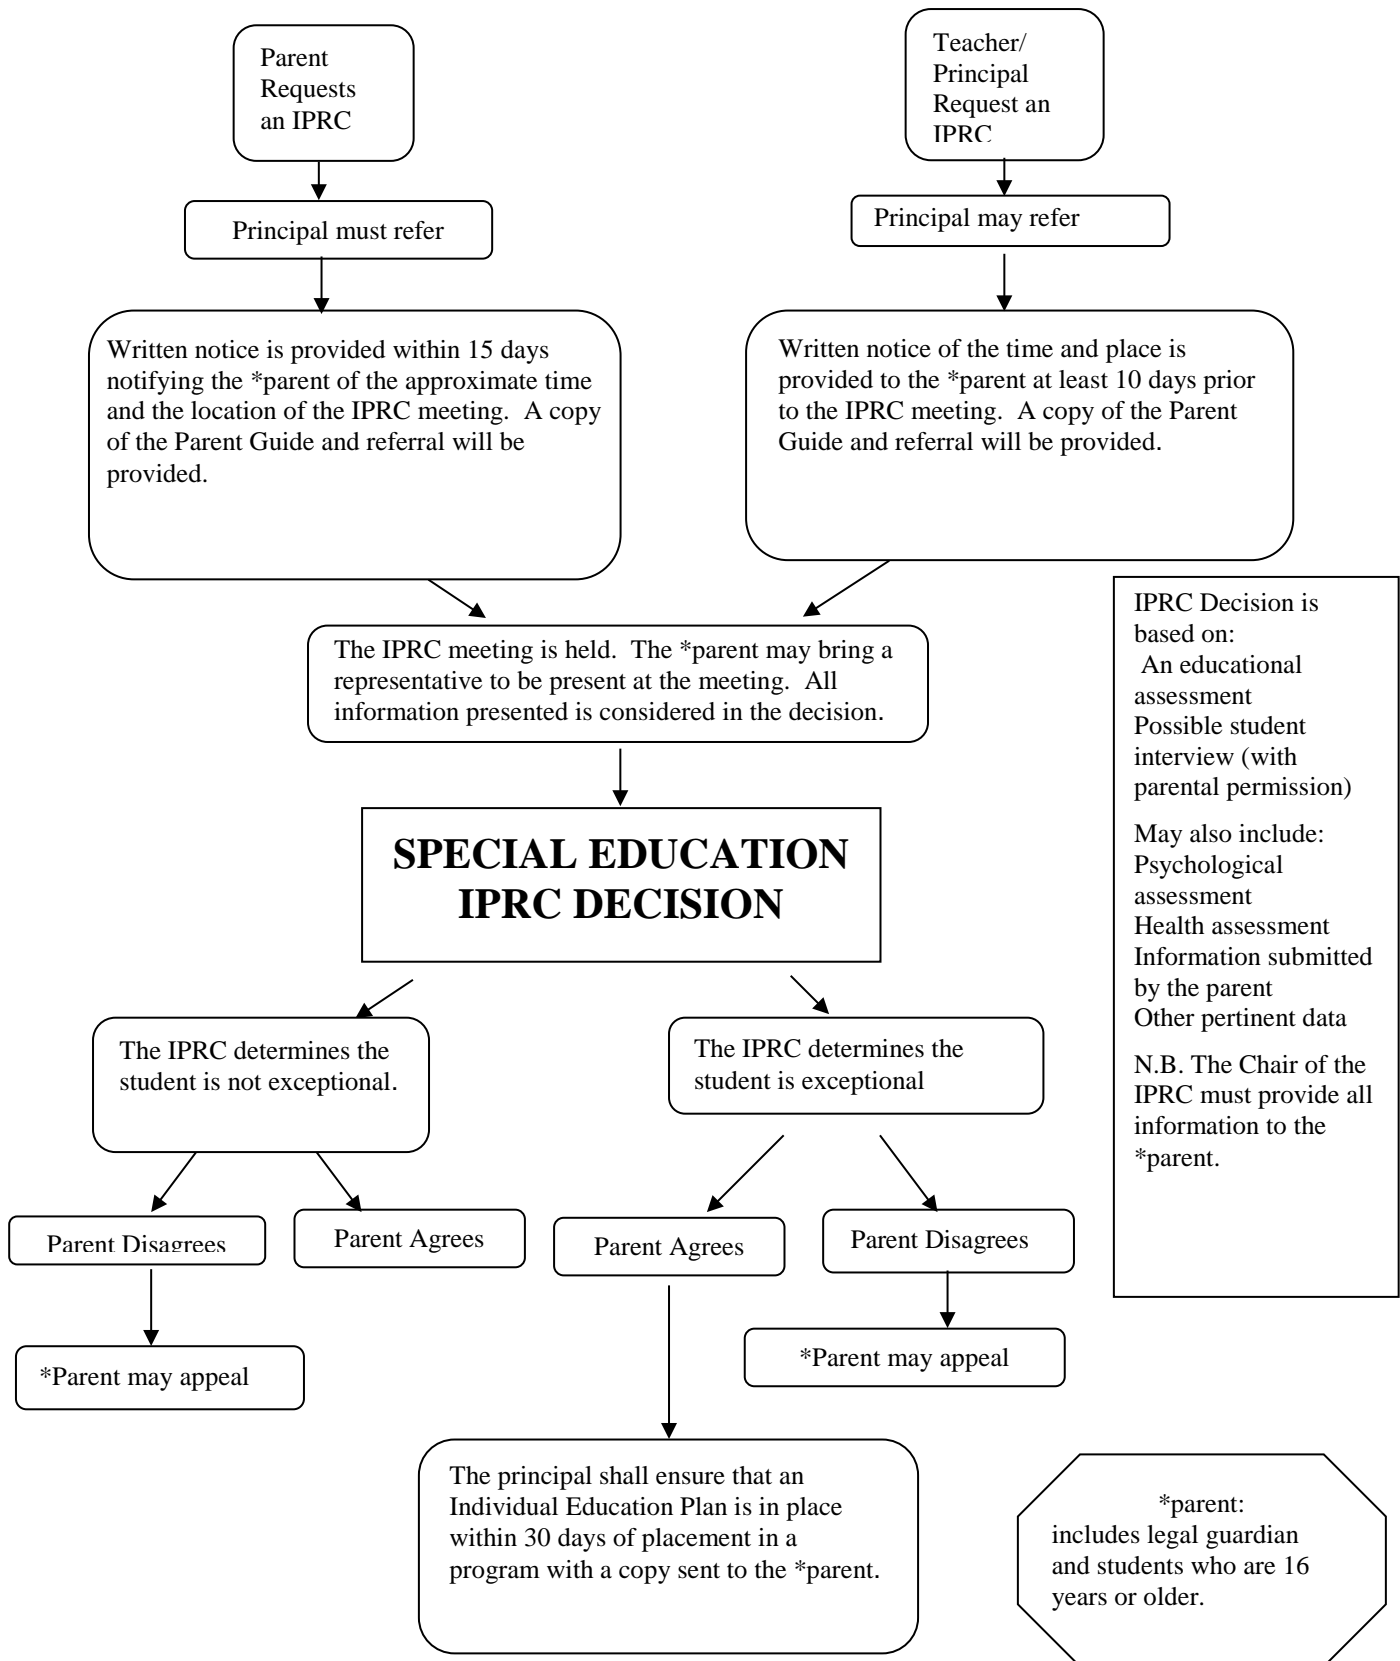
Parent Requests an IPRC

Teacher/ Principal Request an IPRC

Principal must refer

Principal may refer

Written notice is provided within 15 days notifying the *parent of the approximate time and the location of the IPRC meeting. A copy of the Parent Guide and referral will be provided.

Written notice of the time and place is provided to the *parent at least 10 days prior to the IPRC meeting. A copy of the Parent Guide and referral will be provided.

IPRC Decision is based on:
An educational assessment
Possible student interview (with parental permission)

May also include:
Psychological assessment
Health assessment
Information submitted by the parent
Other pertinent data

N.B. The Chair of the IPRC must provide all information to the *parent.

The IPRC meeting is held. The *parent may bring a representative to be present at the meeting. All information presented is considered in the decision.

SPECIAL EDUCATION IPRC DECISION

The IPRC determines the student is not exceptional.

The IPRC determines the student is exceptional

Parent Disagrees

Parent Agrees

Parent Agrees

Parent Disagrees

*Parent may appeal

*Parent may appeal

The principal shall ensure that an Individual Education Plan is in place within 30 days of placement in a program with a copy sent to the *parent.

*parent:
includes legal guardian and students who are 16 years or older.